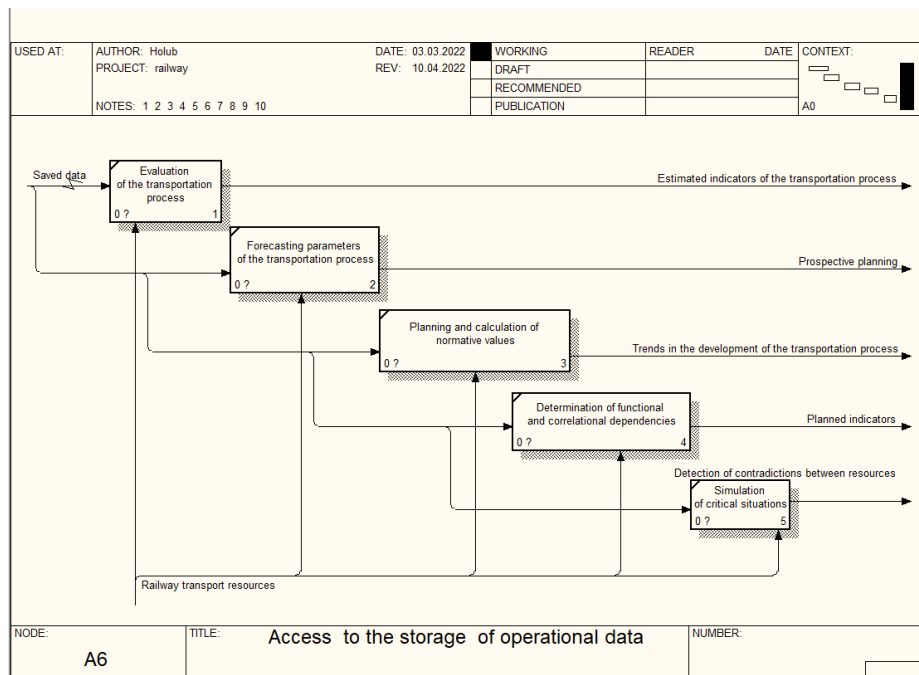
| USED AT: | AUTHOR: Holub | DATE: 03.03.2022 | | WORKING | READER | DATE | CONTEXT: |
|---|---|---|---|---|---|---|---|
| | PROJECT: railway | REV: 10.04.2022 | | DRAFT | | | |
| | | | | RECOMMENDED | | | |
| | NOTES: 1 2 3 4 5 6 7 8 9 10 | | | PUBLICATION | | | A0 |

Saved data

Evaluation of the transportation process
0 ? 1

Estimated indicators of the transportation process

Forecasting parameters of the transportation process
0 ? 2

Prospective planning

Planning and calculation of normative values
0 ? 3

Trends in the development of the transportation process

Determination of functional and correlational dependencies
0 ? 4

Planned indicators

Detection of contradictions between resources

Simulation of critical situations
0 ? 5

Railway transport resources

| NODE: A6 | TITLE: Access to the storage of operational data | NUMBER: |
|---|---|---|